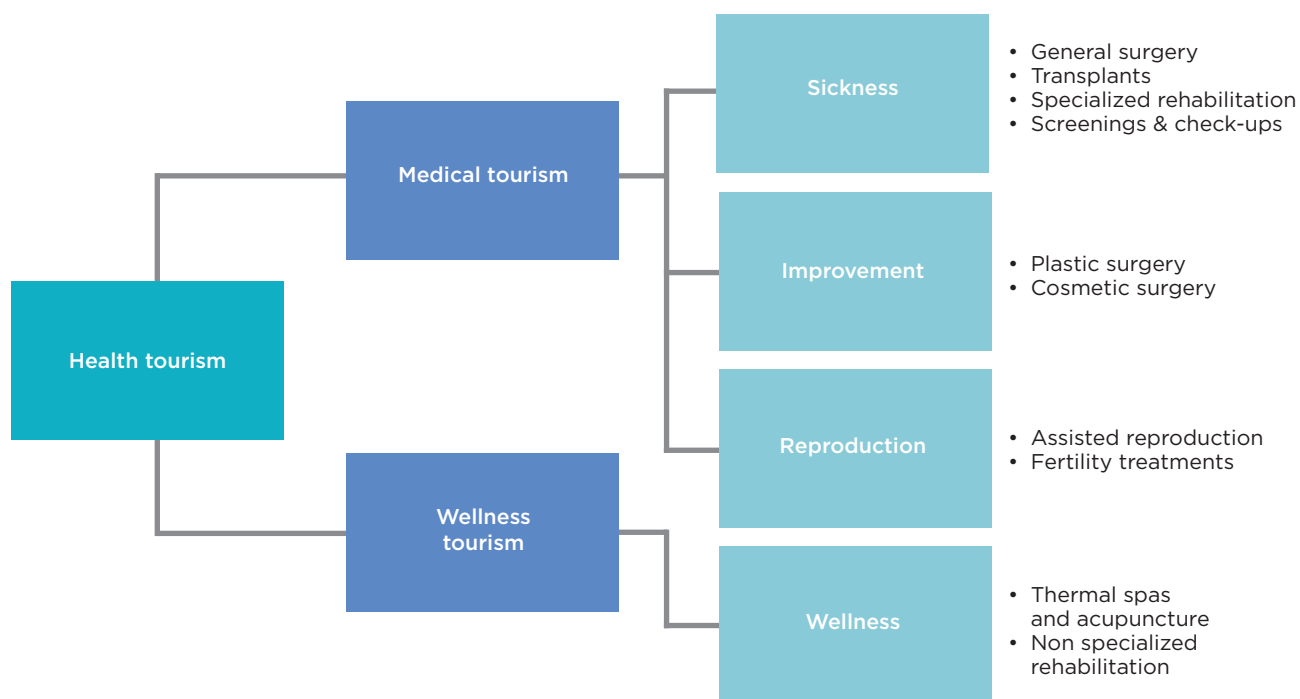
Health tourism

Medical tourism

Wellness tourism

Sickness

- General surgery
- Transplants
- Specialized rehabilitation
- Screenings & check-ups

Improvement

- Plastic surgery
- Cosmetic surgery

Reproduction

- Assisted reproduction
- Fertility treatments

Wellness

- Thermal spas and acupuncture
- Non specialized rehabilitation